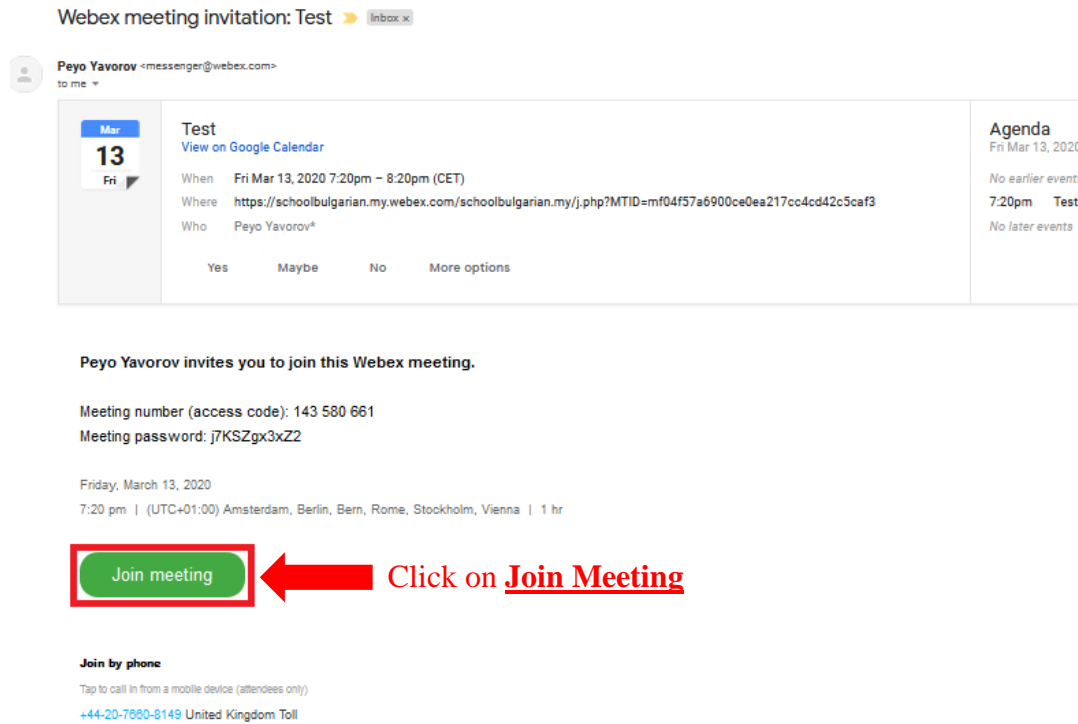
Webex meeting invitation: Test Inbox ×

Peyo Yavorov <messenger@webex.com>
to me

Mar
13
Fri

Test
View on Google Calendar

When Fri Mar 13, 2020 7:20pm – 8:20pm (CET)
Where https://schoolbulgarian.my.webex.com/schoolbulgarian.my/j.php?MTID=mf04f57a6900ce0ea217cc4cd42c5caf3
Who Peyo Yavorov*

Yes Maybe No More options

Agenda
Fri Mar 13, 202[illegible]
No earlier event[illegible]
7:20pm Test
No later events

Peyo Yavorov invites you to join this Webex meeting.

Meeting number (access code): 143 580 661
Meeting password: j7KSZgx3xZ2

Friday, March 13, 2020
7:20 pm | (UTC+01:00) Amsterdam, Berlin, Bern, Rome, Stockholm, Vienna | 1 hr

Join meeting

Click on Join Meeting

Join by phone
Tap to call in from a mobile device (attendees only)
+44-20-7660-8149 United Kingdom Toll